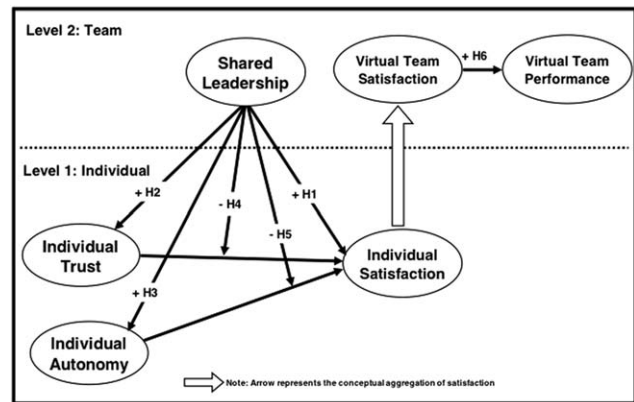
Level 2: Team

Shared Leadership

Virtual Team Satisfaction

+ H6

Virtual Team Performance

Level 1: Individual

+ H2

- H4

- H5

+ H1

Individual Trust

Individual Satisfaction

+ H3

Individual Autonomy

Note: Arrow represents the conceptual aggregation of satisfaction